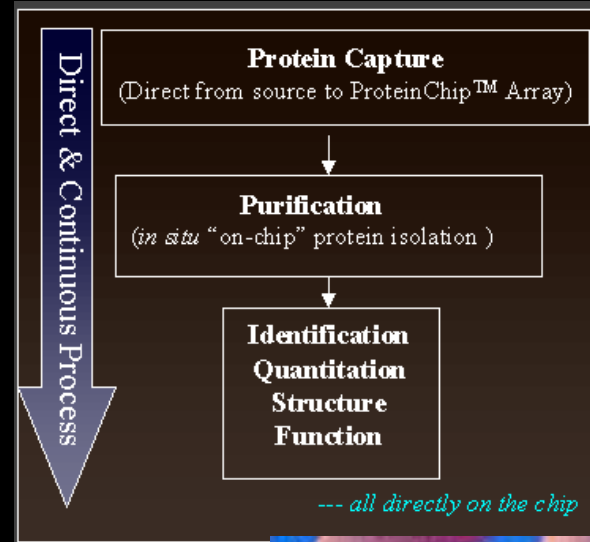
Direct & Continuous Process

Protein Capture
(Direct from source to ProteinChip™ Array)

Purification
(*in situ* "on-chip" protein isolation )

Identification
Quantitation
Structure
Function

--- all directly on the chip